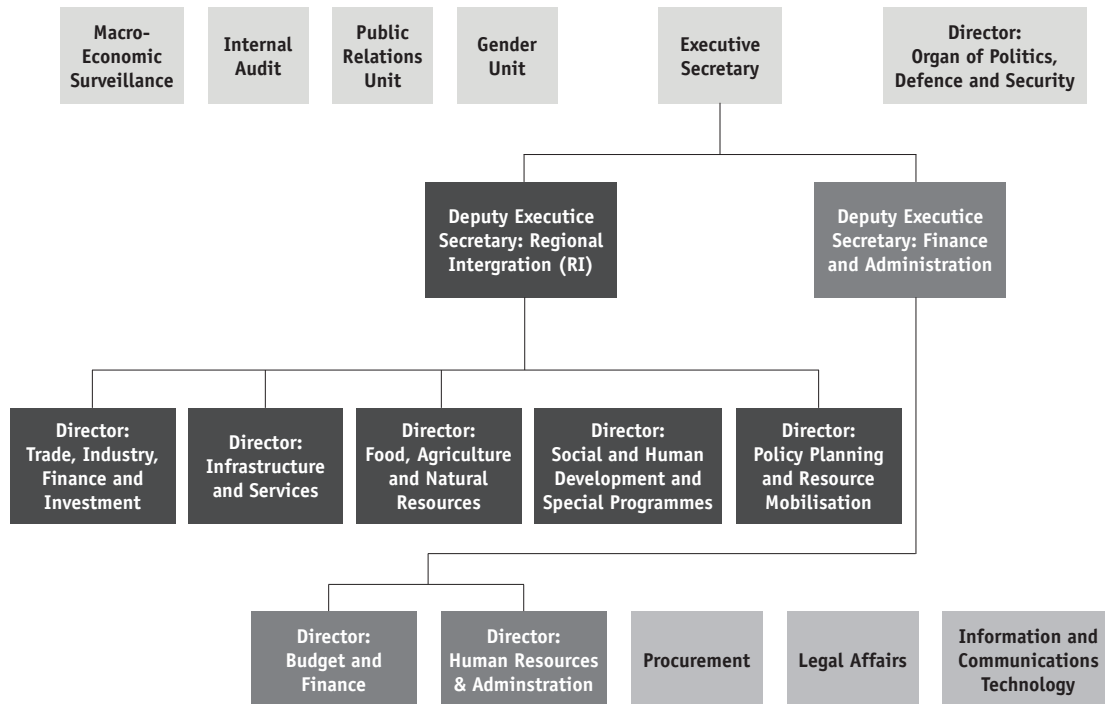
Macro-Economic Surveillance

Internal Audit

Public Relations Unit

Gender Unit

Executive Secretary

Director: Organ of Politics, Defence and Security

Deputy Executice Secretary: Regional Intergration (RI)

Deputy Executice Secretary: Finance and Administration

Director: Trade, Industry, Finance and Investment

Director: Infrastructure and Services

Director: Food, Agriculture and Natural Resources

Director: Social and Human Development and Special Programmes

Director: Policy Planning and Resource Mobilisation

Director: Budget and Finance

Director: Human Resources & Adminstration

Procurement

Legal Affairs

Information and Communications Technology